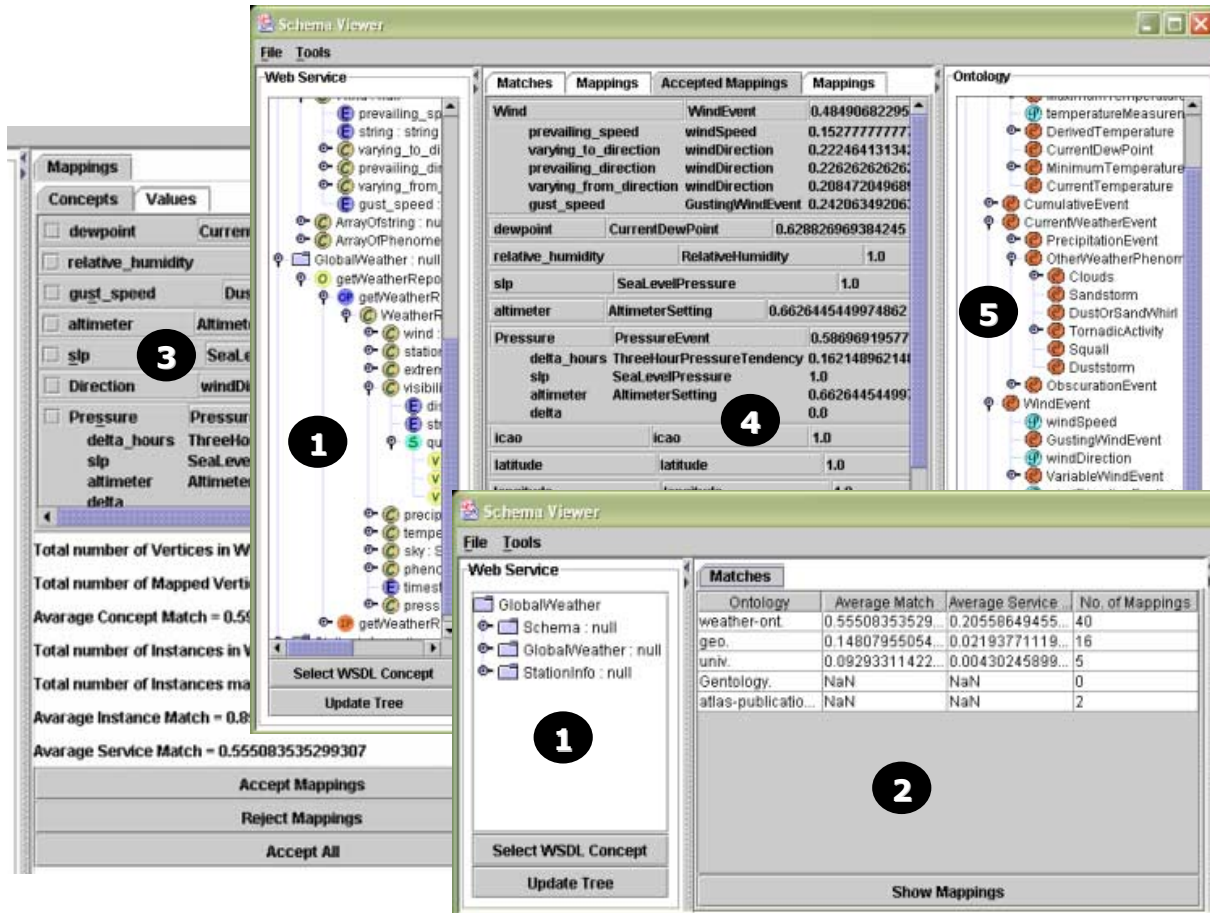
Mappings

Concepts | Values

dewpoint Curren
relative_humidity
gust_speed Dus
altimeter Altimet
slp SeaLe
Direction windDi
Pressure Pressur
delta_hours ThreeHo
slp SeaLeve
altimeter Altimete
delta

3

Total number of Vertices in W
Total number of Mapped Verti
Avarage Concept Match = 0.5
Total number of Instances in V
Total number of Instances ma
Avarage Instance Match = 0.8
Avarage Service Match = 0.555083535299307

Accept Mappings
Reject Mappings
Accept All

Schema Viewer

File Tools

Web Service

prevailing_sp
string : string
varying_to_di
prevailing_di
varying_from_
gust_speed :
ArrayOfstring : nu
ArrayOfPhenome
GlobalWeather : null
getWeatherRepo
getWeatherR
WeatherR
wind :
station
extrem
visibili
dis
str
qu
v
v
v
precip
tempe
sky : S
pheno
timest
press
getWeatherR

1

Select WSDL Concept
Update Tree

Matches | Mappings | Accepted Mappings | Mappings

| Wind | WindEvent | 0.48490682295 |
|---|---|---|
| prevailing_speed | windSpeed | 0.15277777777 |
| varying_to_direction | windDirection | 0.22246413134 |
| prevailing_direction | windDirection | 0.22626262626 |
| varying_from_direction | windDirection | 0.20847204968 |
| gust_speed | GustingWindEvent | 0.24206349206 |
| dewpoint | CurrentDewPoint | 0.628826969384245 |
| relative_humidity | RelativeHumidity | 1.0 |
| slp | SeaLevelPressure | 1.0 |
| altimeter | AltimeterSetting | 0.6626445449974862 |
| Pressure | PressureEvent | 0.58696919577 |
| delta_hours | ThreeHourPressureTendency | 0.162148962148 |
| slp | SeaLevelPressure | 1.0 |
| altimeter | AltimeterSetting | 0.662644544997 |
| delta | | 0.0 |
| icao | icao | 1.0 |
| latitude | latitude | 1.0 |

4

Ontology

temperatureMeasuren
DerivedTemperature
CurrentDewPoint
MinimumTemperature
CurrentTemperature
CumulativeEvent
CurrentWeatherEvent
PrecipitationEvent
OtherWeatherPhenom
Clouds
Sandstorm
DustOrSandWhirl
TornadicActivity
Squall
Duststorm
ObscurationEvent
WindEvent
windSpeed
GustingWindEvent
windDirection
VariableWindEvent

5

Schema Viewer

File Tools

Web Service

GlobalWeather
Schema : null
GlobalWeather : null
StationInfo : null

1

Select WSDL Concept
Update Tree

Matches

| Ontology | Average Match | Average Service ... | No. of Mappings |
|---|---|---|---|
| weather-ont. | 0.55508353529... | 0.20558649455... | 40 |
| geo. | 0.14807955054... | 0.02193771119... | 16 |
| univ. | 0.09293311422... | 0.00430245899... | 5 |
| Gentology. | NaN | NaN | 0 |
| atlas-publicatio... | NaN | NaN | 2 |

2

Show Mappings